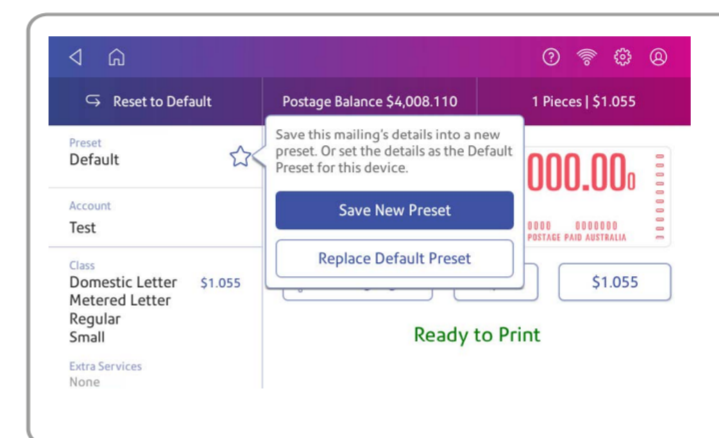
Reset to Default

Postage Balance $4,008.110

1 Pieces | $1.055

Preset
Default

Save this mailing's details into a new preset. Or set the details as the Default Preset for this device.

Save New Preset

Replace Default Preset

Account
Test

Class
Domestic Letter $1.055
Metered Letter
Regular
Small

Extra Services
None

000.00

0000 0000000
POSTAGE PAID AUSTRALIA

$1.055

Ready to Print